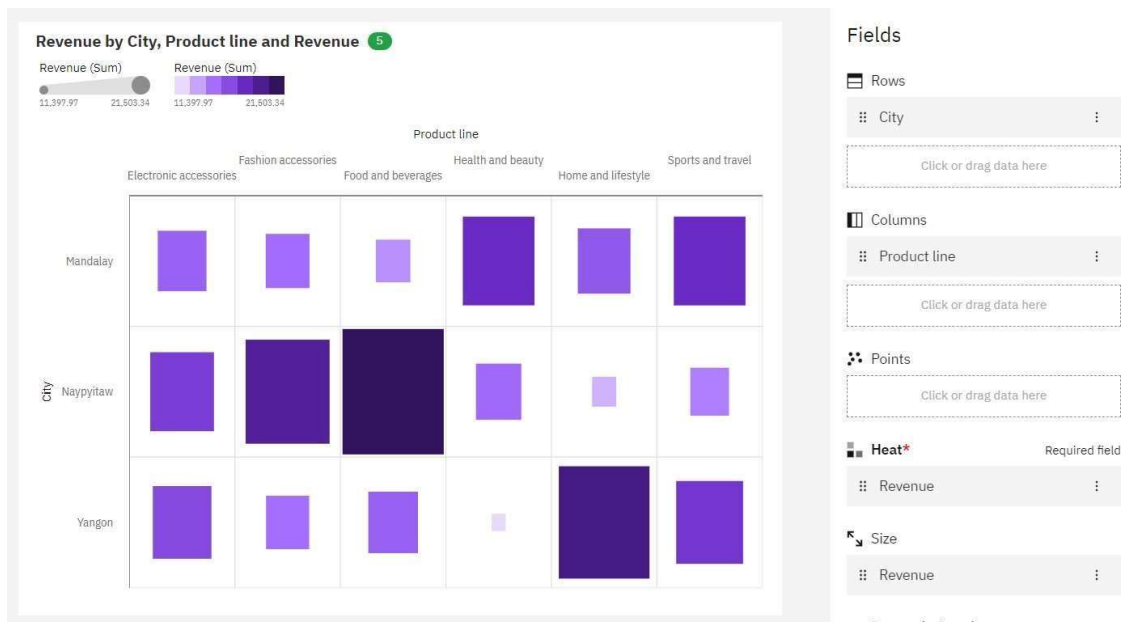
Revenue by City, Product line and Revenue 5

Revenue (Sum)
11,397.97 21,503.34

Revenue (Sum)
11,397.97 21,503.34

Product line

Electronic accessories
Fashion accessories
Food and beverages
Health and beauty
Home and lifestyle
Sports and travel

City
Mandalay
Naypyitaw
Yangon

Fields

Rows
City
Click or drag data here

Columns
Product line
Click or drag data here

Points
Click or drag data here

Heat*
Required field
Revenue

Size
Revenue